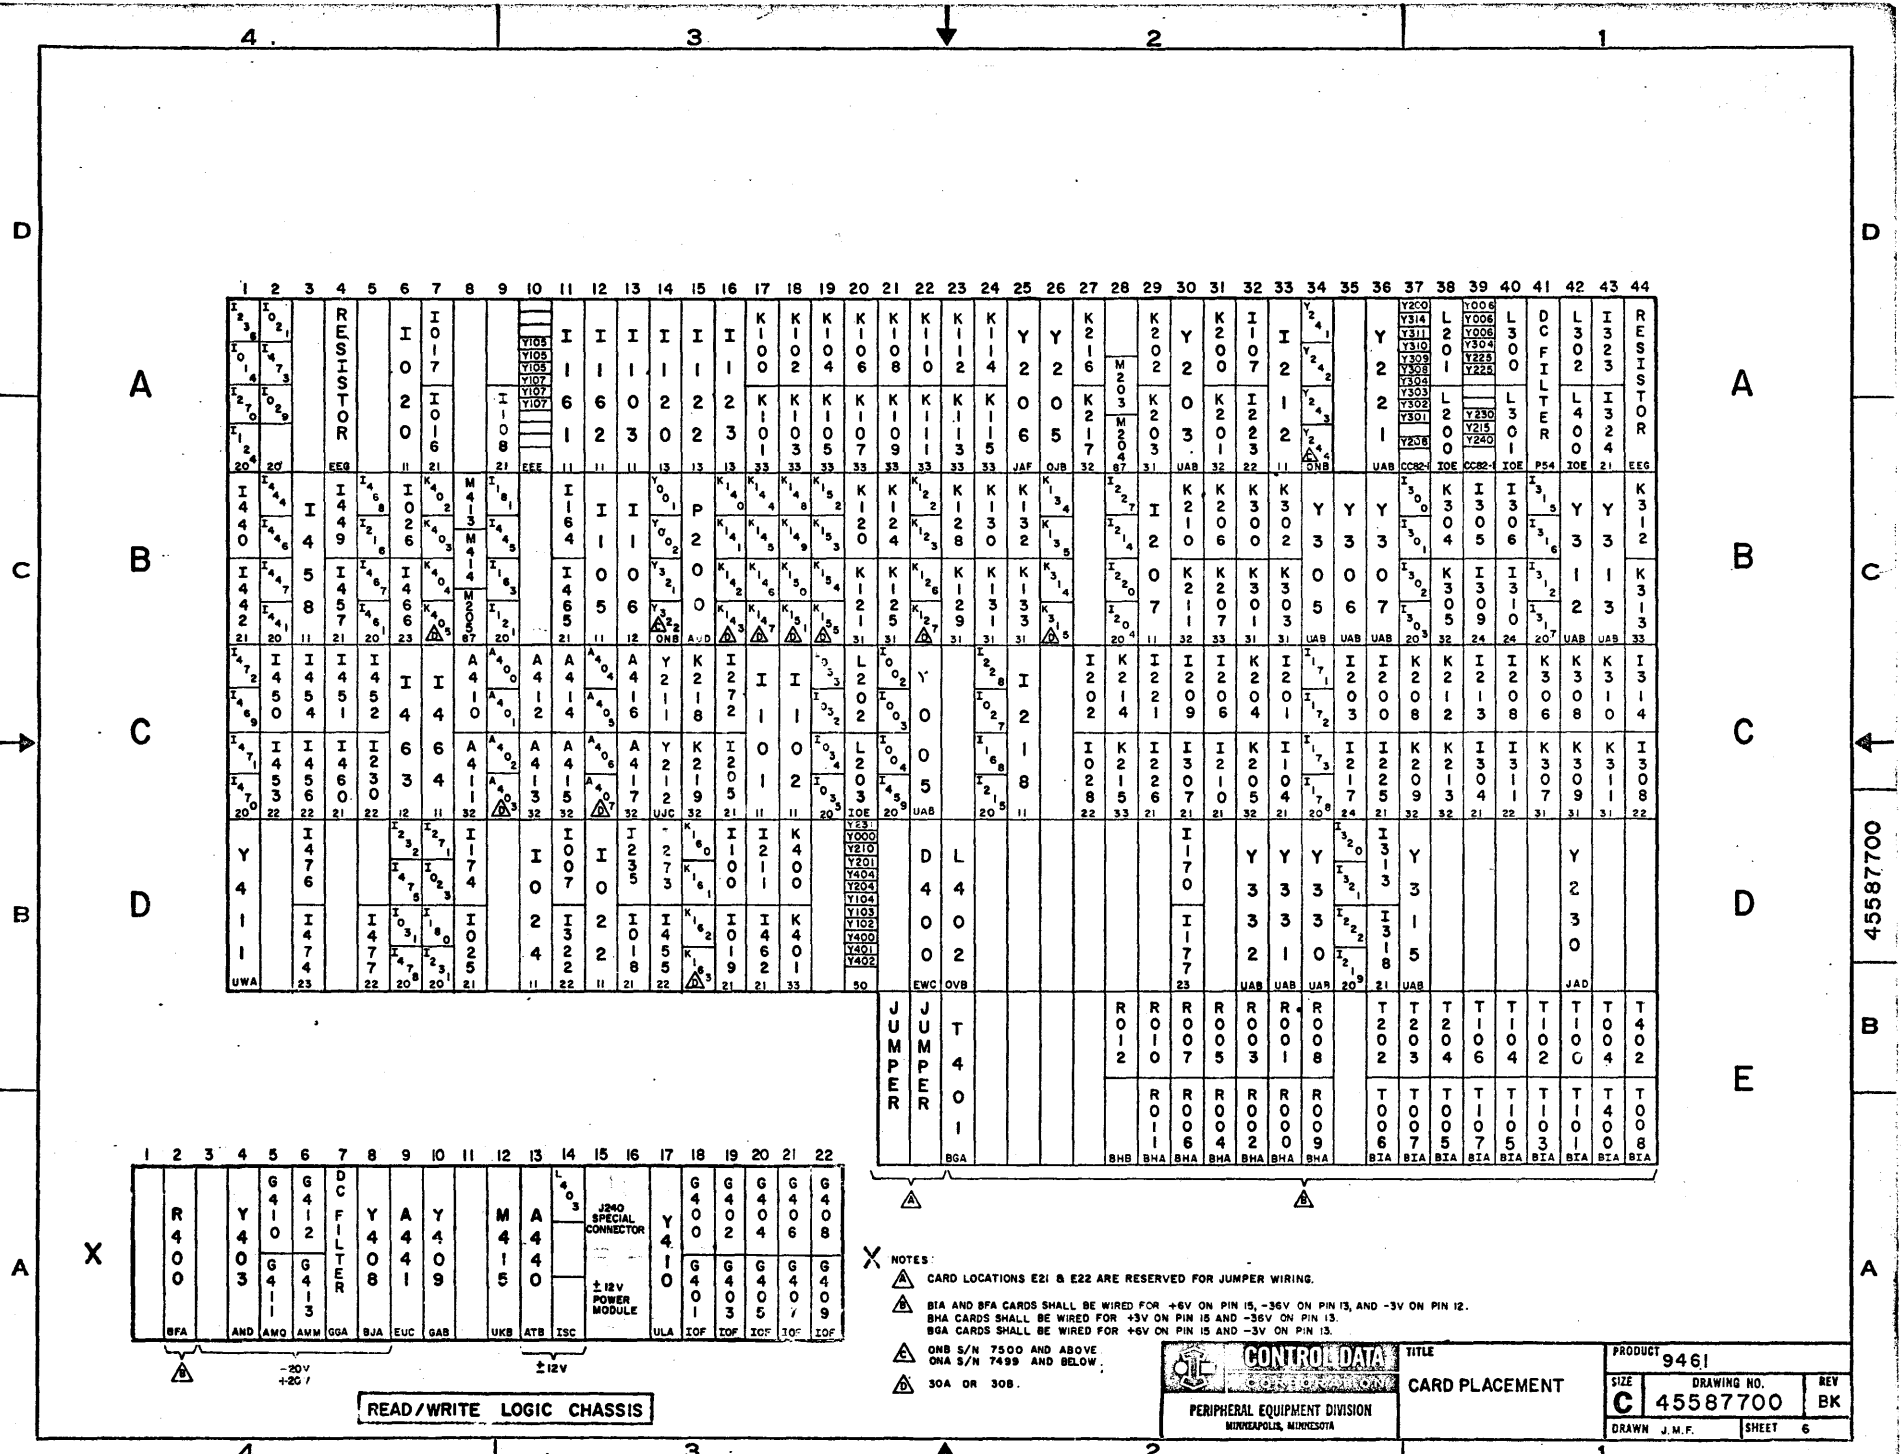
4 3 2 1

D

C

B

A

D

C

B

A

A

B

C

D

E

A

B

C

D

X

1 2 3 4 5 6 7 8 9 10 11 12 13 14 15 16 17 18 19 20 21 22 23 24 25 26 27 28 29 30 31 32 33 34 35 36 37 38 39 40 41 42 43 44

RESISTOR

RESISTOR

D C FILTER

JUMPER

JUMPER

1 2 3 4 5 6 7 8 9 10 11 12 13 14 15 16 17 18 19 20 21 22

R400 BFA

Y403 AND

G410 G411 AMQ

G412 G413 AMM

DC FILTER GGA

Y408 BJA

A441 EUC

Y409 GAB

M415 UKB

A440 ATB

J240 SPECIAL CONNECTOR

±12V POWER MODULE

Y410 ULA

G400 G401 IOF

G402 G403 IOF

G404 G405 IOF

G406 G407 IOF

G408 G409 IOF

-20V +20V

±12V

READ/WRITE LOGIC CHASSIS

NOTES:

A CARD LOCATIONS E21 & E22 ARE RESERVED FOR JUMPER WIRING.

B BIA AND BFA CARDS SHALL BE WIRED FOR +6V ON PIN 15, -36V ON PIN 13, AND -3V ON PIN 12. BHA CARDS SHALL BE WIRED FOR +3V ON PIN 15 AND -36V ON PIN 13. BGA CARDS SHALL BE WIRED FOR +6V ON PIN 15 AND -3V ON PIN 13.

C ONB S/N 7500 AND ABOVE ONA S/N 7499 AND BELOW.

D 30A OR 30B.

CONTROL DATA CORPORATION

PERIPHERAL EQUIPMENT DIVISION
MINNEAPOLIS, MINNESOTA

TITLE
CARD PLACEMENT

PRODUCT 9461

SIZE C DRAWING NO. 45587700 REV BK

DRAWN J.M.F. SHEET 6

45587700